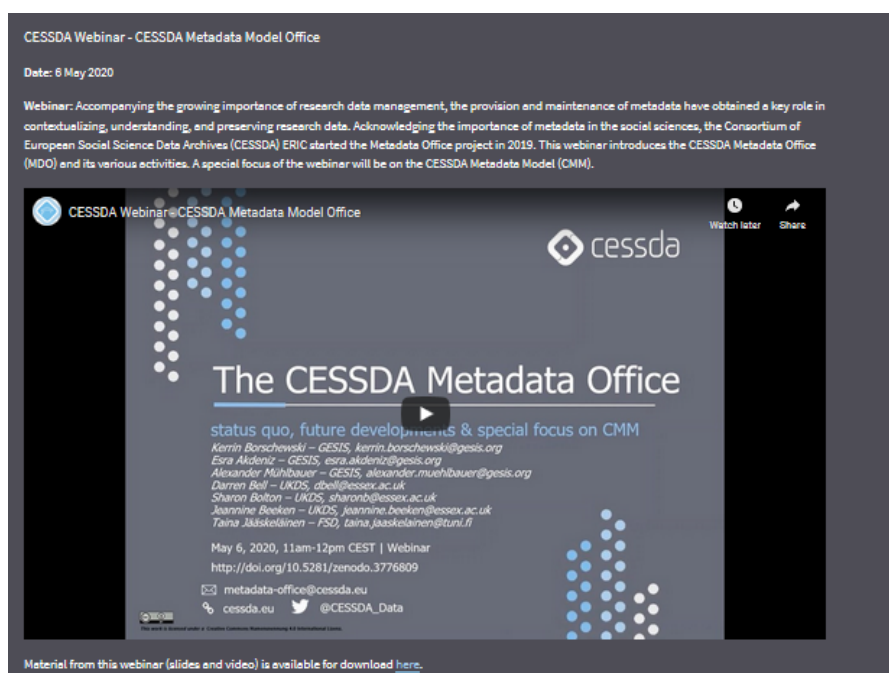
CESSDA Webinar - CESSDA Metadata Model Office

Date: 6 May 2020

Webinar: Accompanying the growing importance of research data management, the provision and maintenance of metadata have obtained a key role in contextualizing, understanding, and preserving research data. Acknowledging the importance of metadata in the social sciences, the Consortium of European Social Science Data Archives (CESSDA) ERIC started the Metadata Office project in 2019. This webinar introduces the CESSDA Metadata Office (MDO) and its various activities. A special focus of the webinar will be on the CESSDA Metadata Model (CMM).

CESSDA Webinar - CESSDA Metadata Model Office

Watch later

Share

cessda

The CESSDA Metadata Office

status quo, future developments & special focus on CMM

Kerrin Borschewski – GESIS, kerrin.borschewski@gesis.org
Esra Akdeniz – GESIS, esra.akdeniz@gesis.org
Alexander Mühlbauer – GESIS, alexander.muehlbauer@gesis.org
Darren Bell – UKDS, dbell@essex.ac.uk
Sharon Bolton – UKDS, sharonb@essex.ac.uk
Jeannine Beeken – UKDS, jeannine.beeken@essex.ac.uk
Taina Jääskeläinen – FSD, taina.jaaskelainen@tuni.fi

May 6, 2020, 11am-12pm CEST | Webinar
http://doi.org/10.5281/zenodo.3776809

metadata-office@cessda.eu
cessda.eu @CESSDA_Data

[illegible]

Material from this webinar (slides and video) is available for download here.